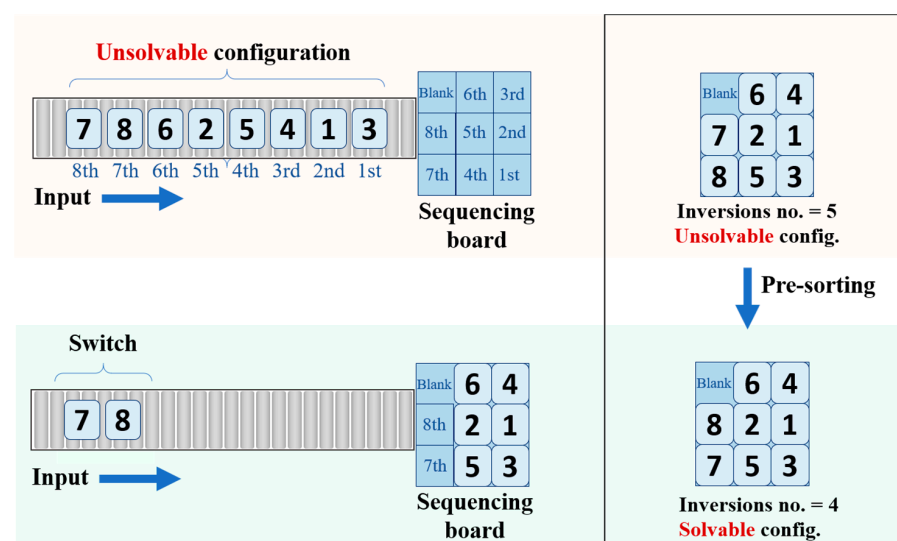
Unsolvable configuration

7 8 6 2 5 4 1 3

8th 7th 6th 5th 4th 3rd 2nd 1st

Input

| Blank | 6th | 3rd |
|---|---|---|
| 8th | 5th | 2nd |
| 7th | 4th | 1st |

Sequencing board

| Blank | 6 | 4 |
|---|---|---|
| 7 | 2 | 1 |
| 8 | 5 | 3 |

Inversions no. = 5
Unsolvable config.

Pre-sorting

Switch

7 8

Input

| Blank | 6 | 4 |
|---|---|---|
| 8th | 2 | 1 |
| 7th | 5 | 3 |

Sequencing board

| Blank | 6 | 4 |
|---|---|---|
| 8 | 2 | 1 |
| 7 | 5 | 3 |

Inversions no. = 4
Solvable config.